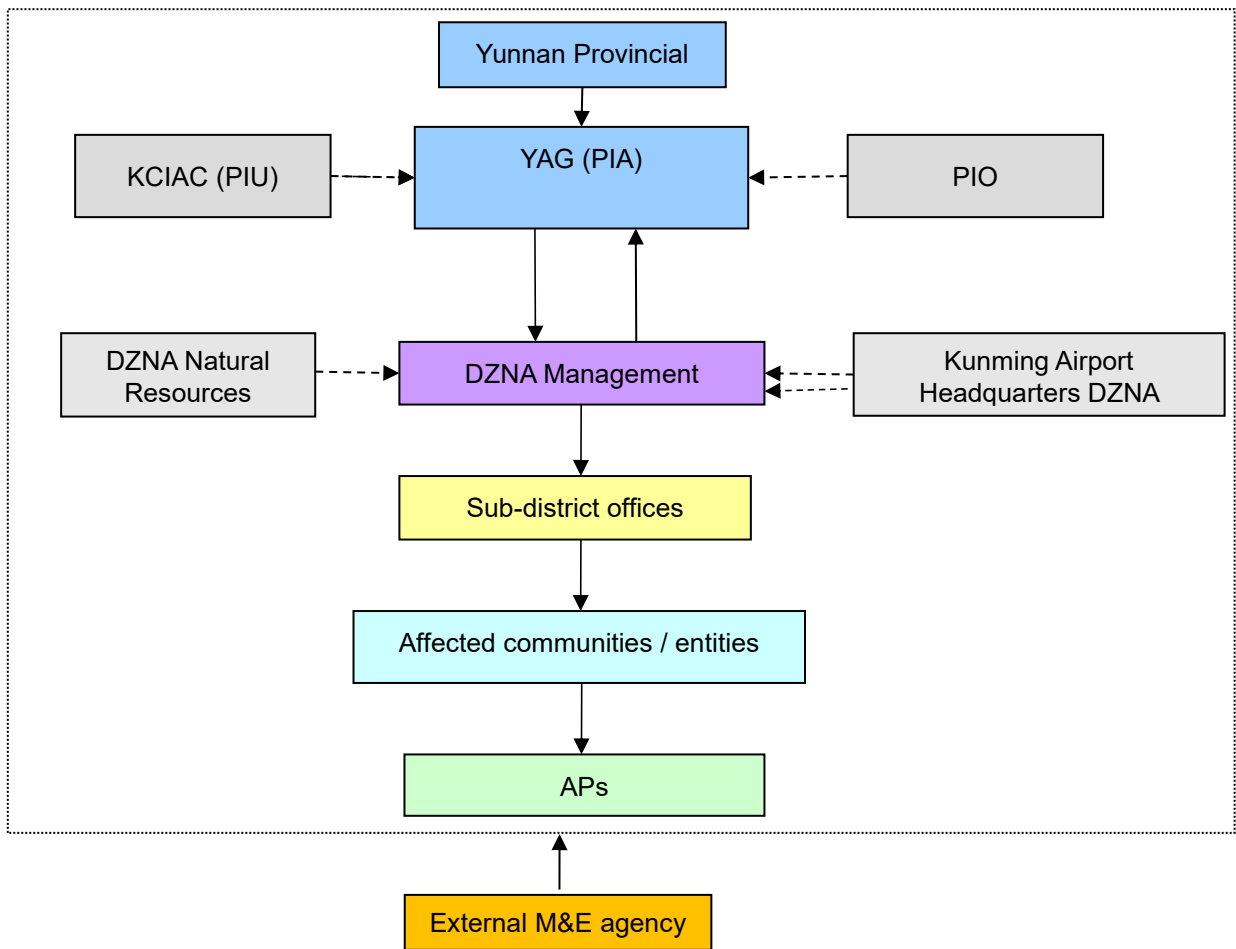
Yunnan Provincial

KCIAC (PIU)

YAG (PIA)

PIO

DZNA Natural Resources

DZNA Management

Kunming Airport Headquarters DZNA

Sub-district offices

Affected communities / entities

APs

External M&E agency